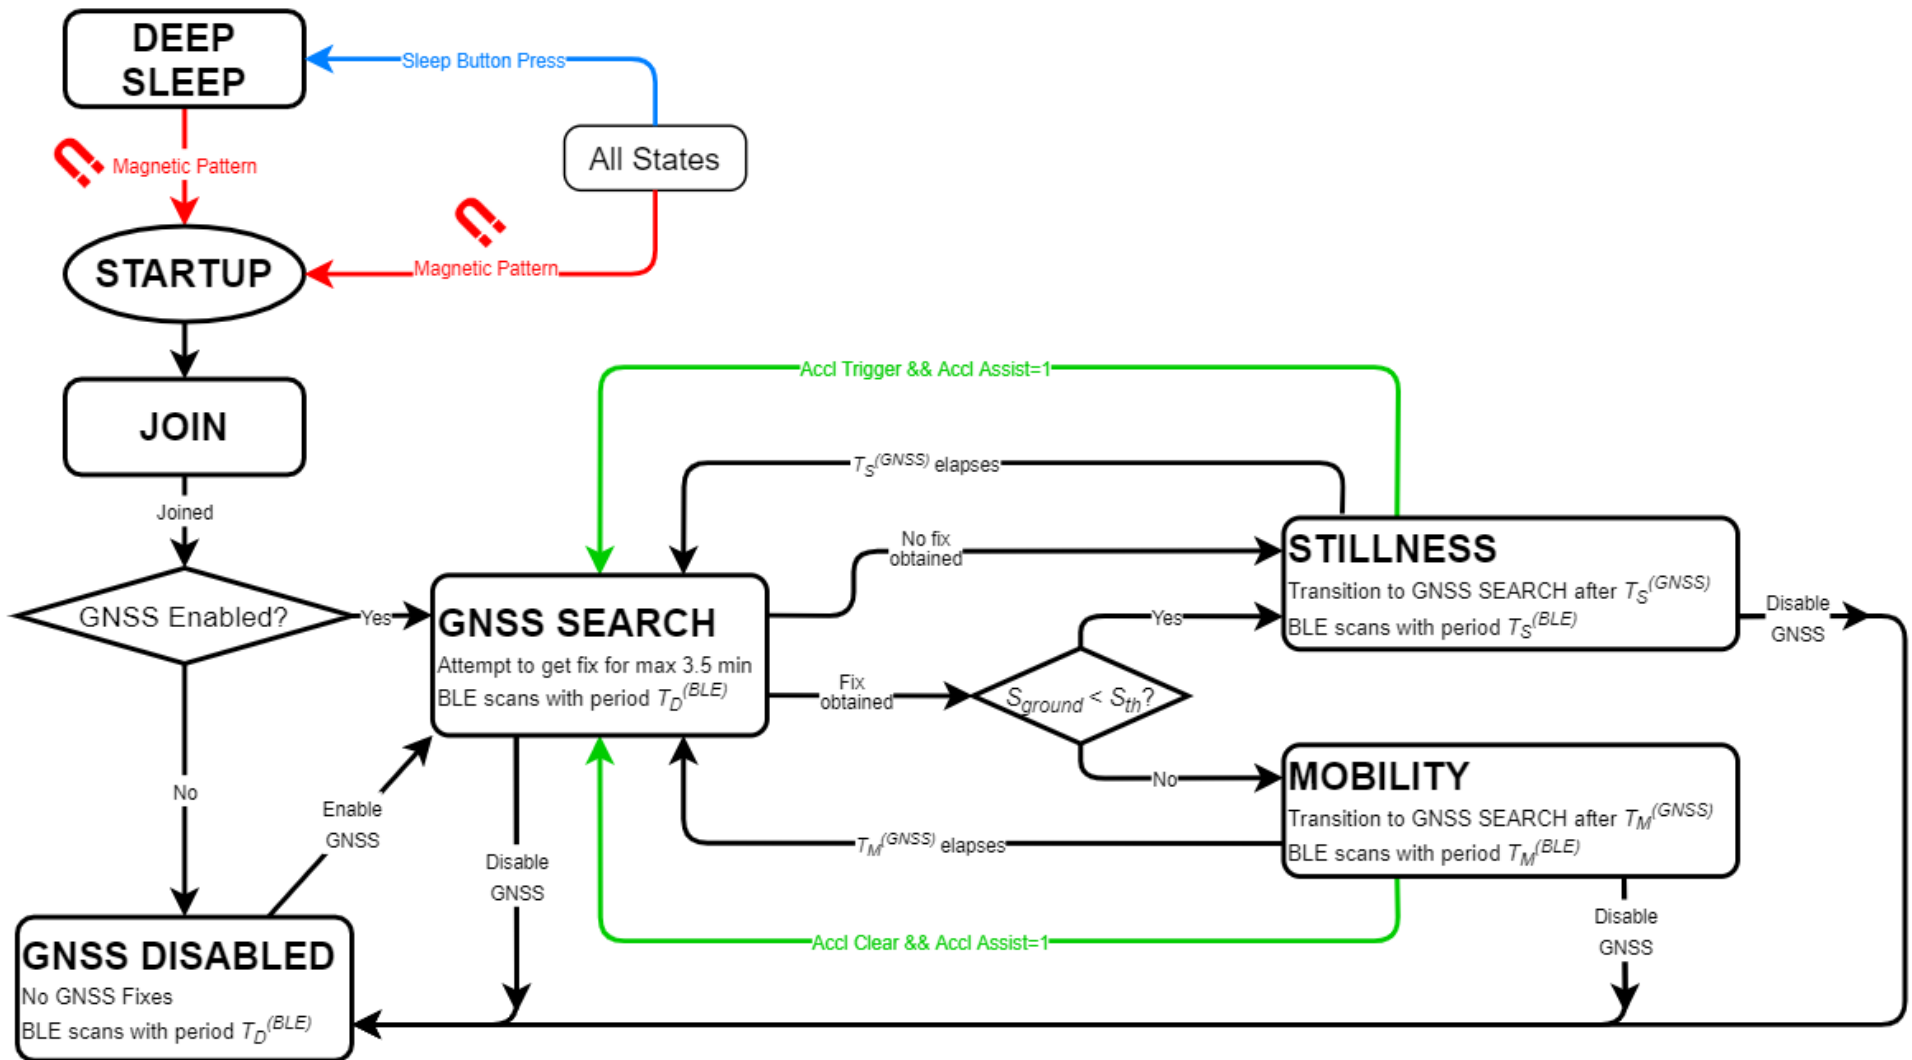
DEEP SLEEP

Sleep Button Press

All States

Magnetic Pattern

STARTUP

Magnetic Pattern

JOIN

Joined

GNSS Enabled?

Yes

No

Accl Trigger && Accl Assist=1

$T_S^{(GNSS)}$ elapses

No fix obtained

GNSS SEARCH
Attempt to get fix for max 3.5 min
BLE scans with period $T_D^{(BLE)}$

STILLNESS
Transition to GNSS SEARCH after $T_S^{(GNSS)}$
BLE scans with period $T_S^{(BLE)}$

Disable GNSS

Yes

Fix obtained

$S_{ground} < S_{th}$?

No

MOBILITY
Transition to GNSS SEARCH after $T_M^{(GNSS)}$
BLE scans with period $T_M^{(BLE)}$

$T_M^{(GNSS)}$ elapses

Enable GNSS

Disable GNSS

Disable GNSS

Accl Clear && Accl Assist=1

GNSS DISABLED
No GNSS Fixes
BLE scans with period $T_D^{(BLE)}$